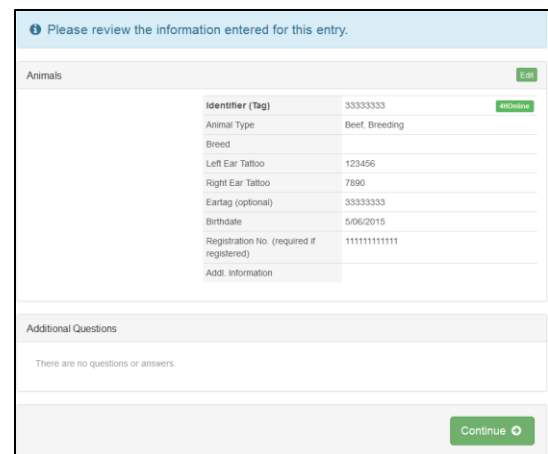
Please review the information entered for this entry.

Animals

Edit

| Identifier (Tag) | 33333333 4HOnline |
|---|---|
| Animal Type | Beef, Breeding |
| Breed | |
| Left Ear Tattoo | 123456 |
| Right Ear Tattoo | 7890 |
| Eartag (optional) | 33333333 |
| Birthdate | 5/06/2015 |
| Registration No. (required if registered) | 111111111111 |
| Addl. Information | |

Additional Questions

There are no questions or answers.

Continue